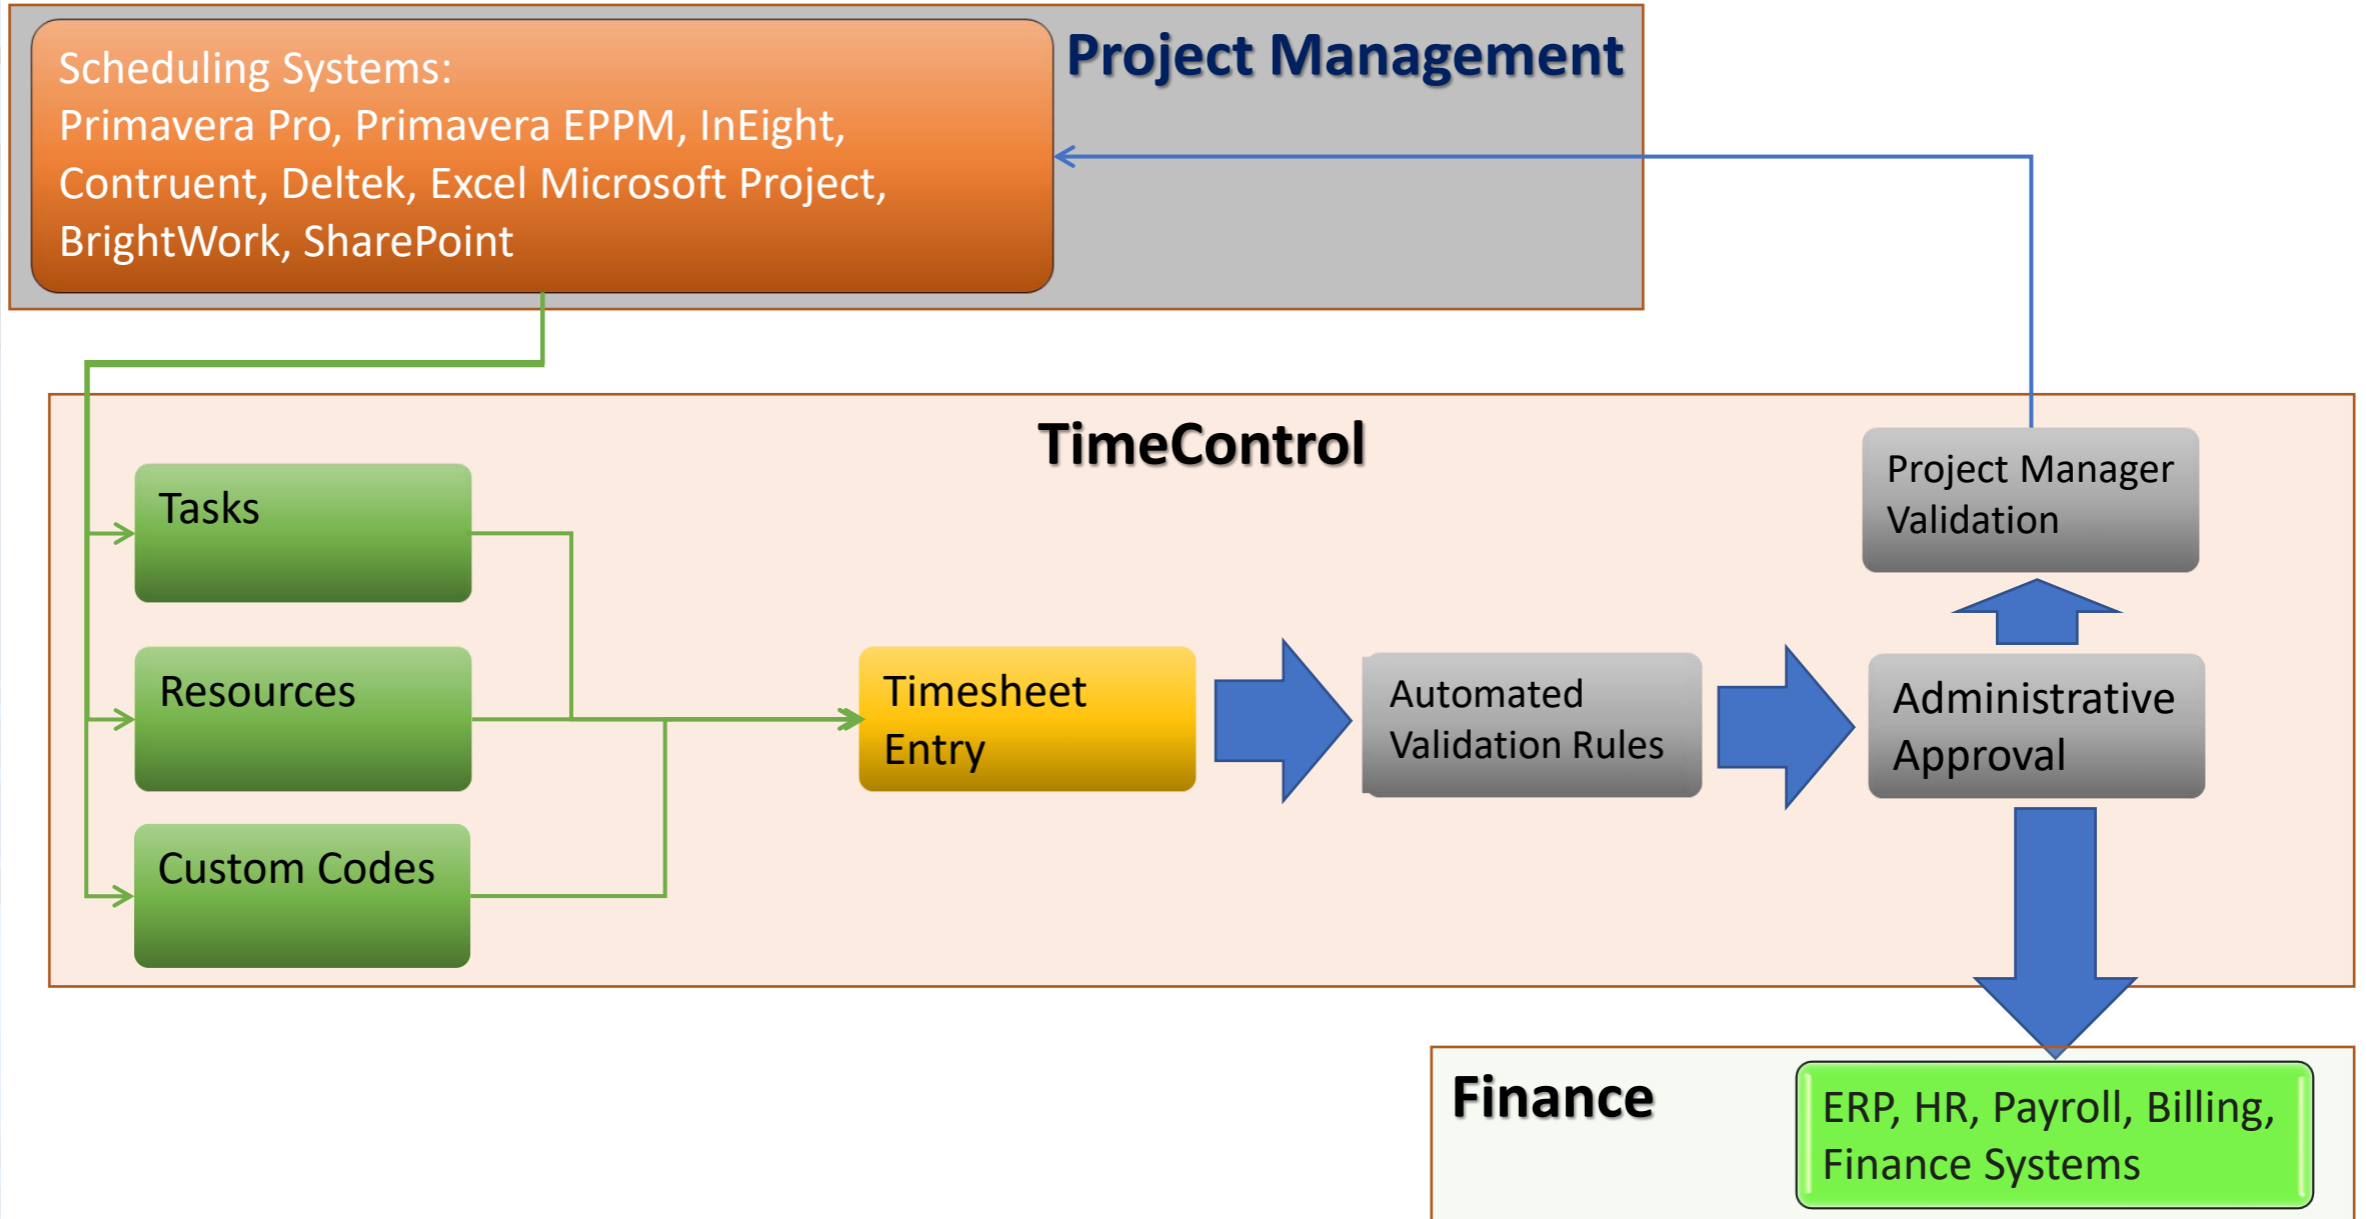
Scheduling Systems:
Primavera Pro, Primavera EPPM, InEight, Contruent, Deltek, Excel Microsoft Project, BrightWork, SharePoint

Project Management

TimeControl

Tasks

Resources

Custom Codes

Timesheet Entry

Automated Validation Rules

Administrative Approval

Project Manager Validation

Finance

ERP, HR, Payroll, Billing, Finance Systems